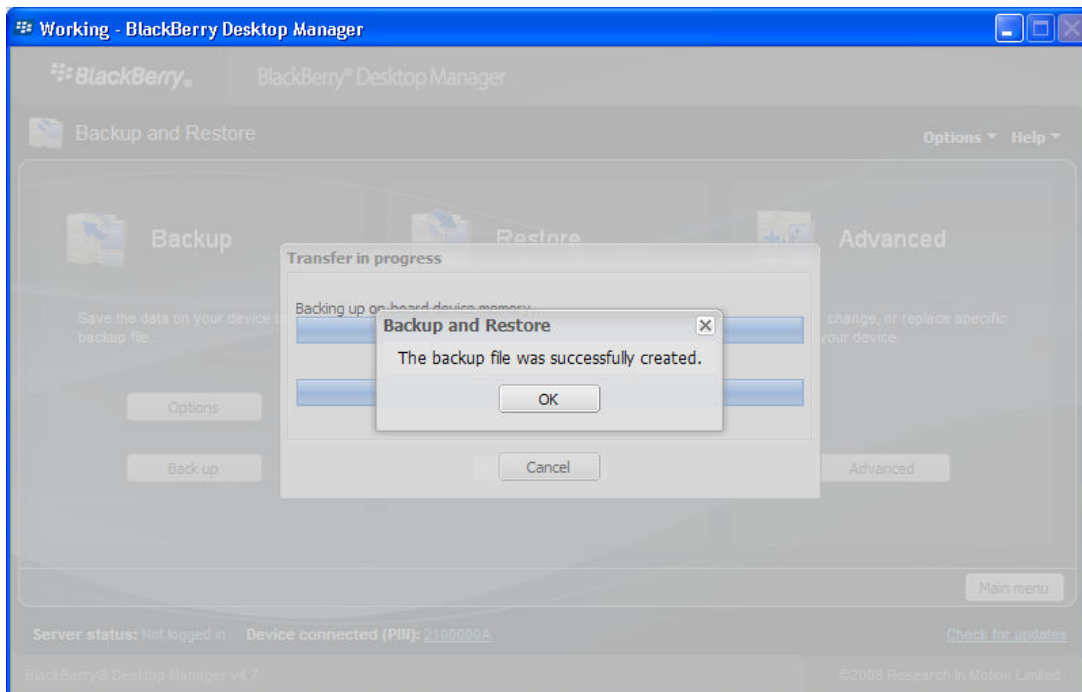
Working - BlackBerry Desktop Manager

BlackBerry.

BlackBerry® Desktop Manager

Backup and Restore

Options ▾ Help ▾

Backup

Save the data on your device t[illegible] backup file.

Options

Back up

Restore

Advanced

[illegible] change, or replace specific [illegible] your device.

Advanced

Transfer in progress

Backing up on-board device memory

Cancel

Backup and Restore

The backup file was successfully created.

OK

Main menu

Server status: Not logged in Device connected (PIN): 2100000A

Check for updates

BlackBerry® Desktop Manager v4.7

©2008 Research In Motion Limited